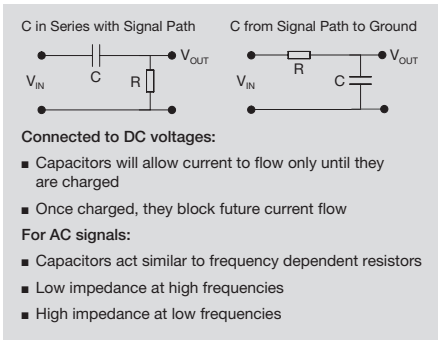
C in Series with Signal Path

$V_{IN}$ C R $V_{OUT}$

C from Signal Path to Ground

$V_{IN}$ R C $V_{OUT}$

Connected to DC voltages:

■ Capacitors will allow current to flow only until they are charged

■ Once charged, they block future current flow

For AC signals:

■ Capacitors act similar to frequency dependent resistors

■ Low impedance at high frequencies

■ High impedance at low frequencies